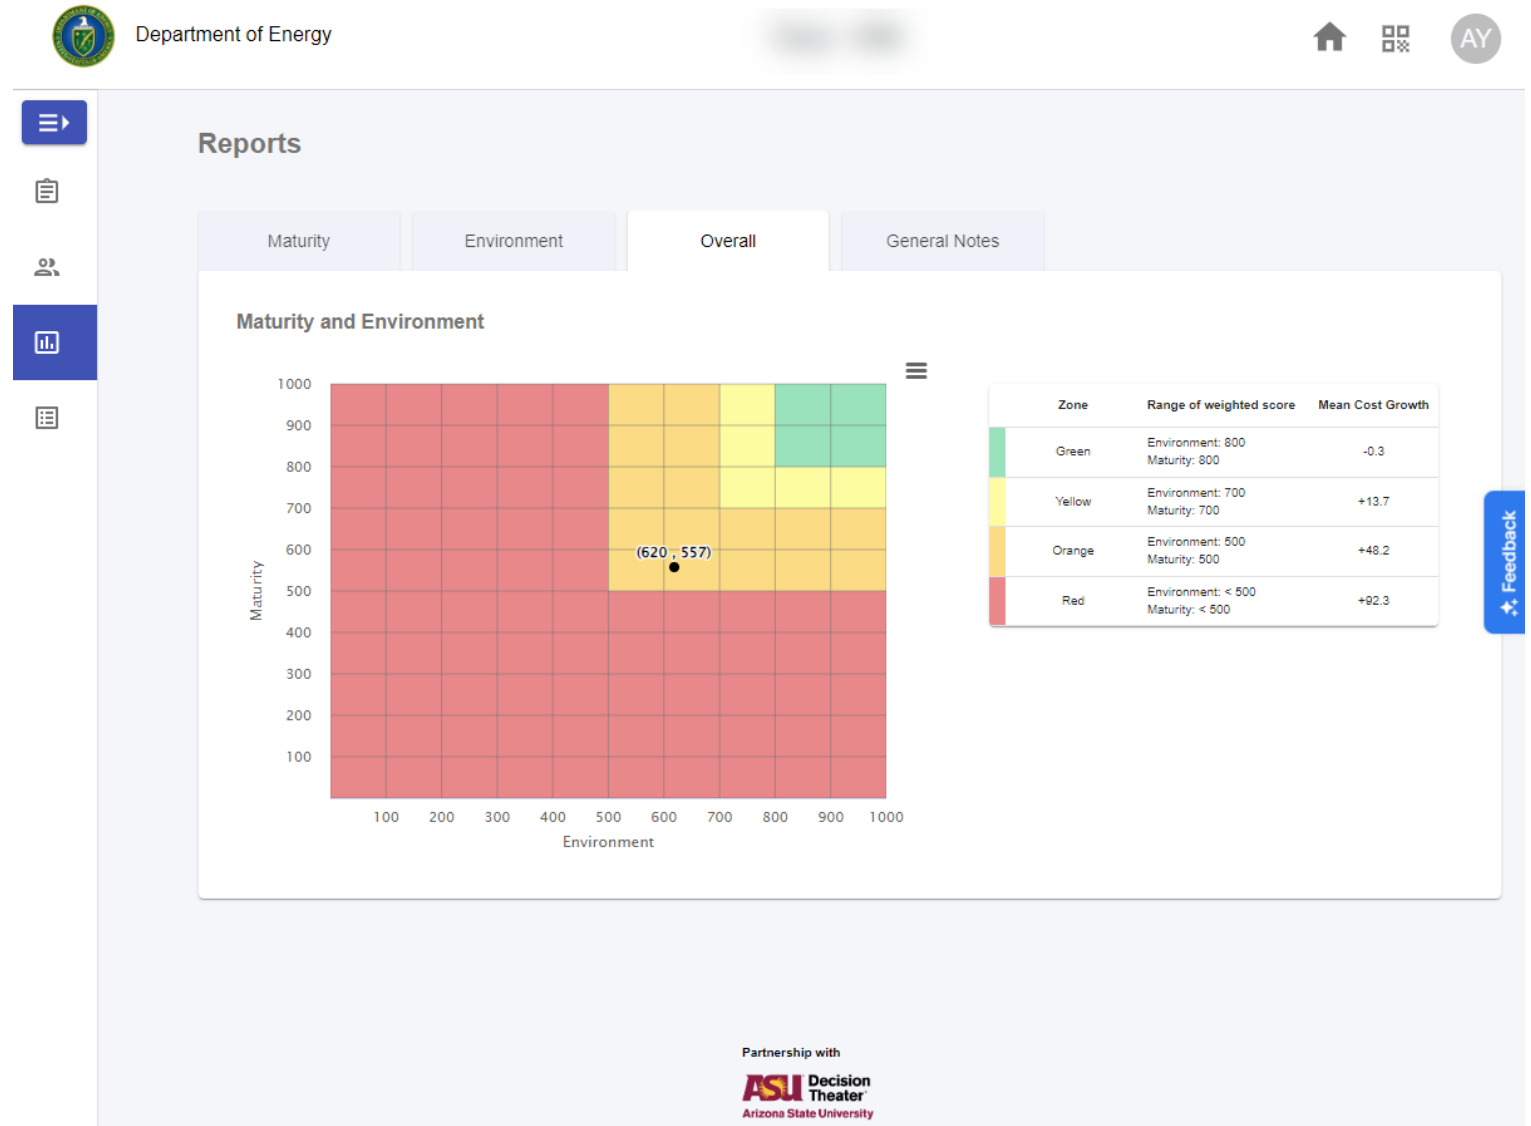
Department of Energy

AY

Reports

Maturity | Environment | Overall | General Notes

Maturity and Environment

1000
900
800
700
600
500
400
300
200
100

Maturity

(620 , 557)

100 200 300 400 500 600 700 800 900 1000

Environment

| Zone | Range of weighted score | Mean Cost Growth |
|---|---|---|
| Green | Environment: 800 Maturity: 800 | -0.3 |
| Yellow | Environment: 700 Maturity: 700 | +13.7 |
| Orange | Environment: 500 Maturity: 500 | +48.2 |
| Red | Environment: < 500 Maturity: < 500 | +92.3 |

Feedback

Partnership with

ASU Decision Theater
Arizona State University